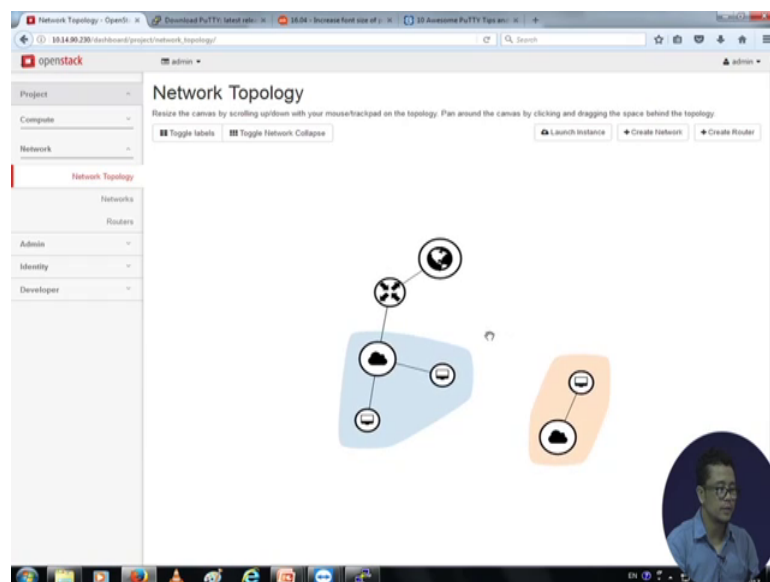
Network Topology - OpenSt ×
Download PuTTY: latest rele ×
16.04 - Increase font size of ×
10 Awesome PuTTY Tips and ×
+

10.14.80.230/dashboard/project/network_topology/

Search

openstack
admin ▾
admin ▾

Project
Compute
Network
Network Topology
Networks
Routers
Admin
Identity
Developer

Network Topology

Resize the canvas by scrolling up/down with your mouse/trackpad on the topology. Pan around the canvas by clicking and dragging the space behind the topology.

Toggle labels
Toggle Network Collapse
Launch Instance
+ Create Network
+ Create Router

EN